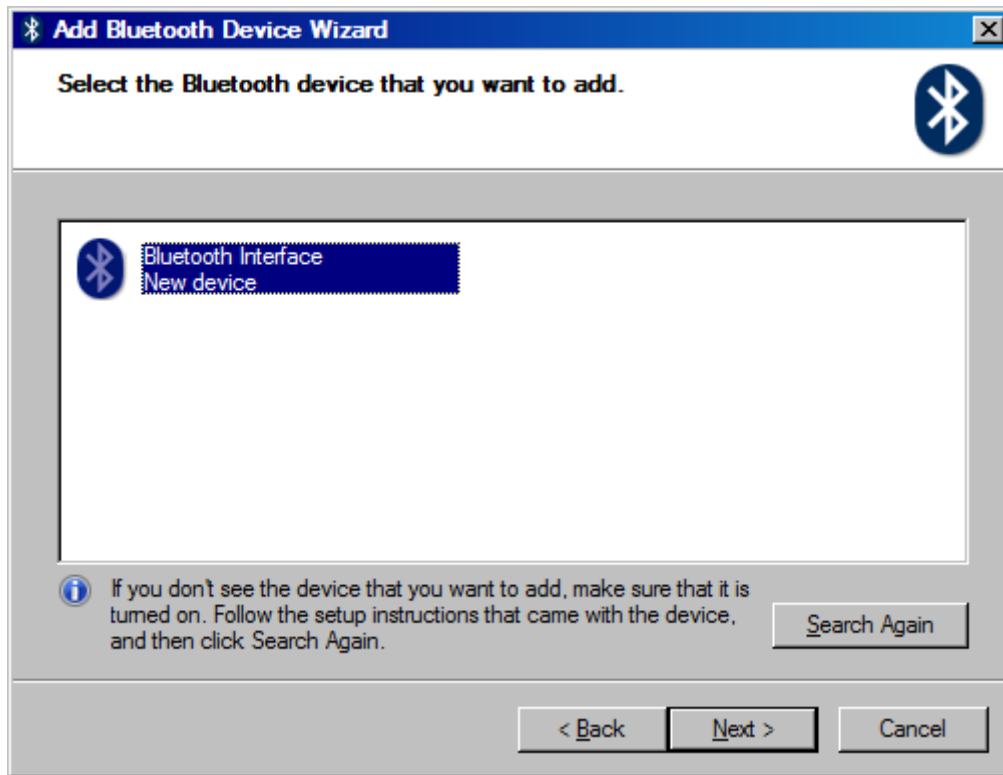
Add Bluetooth Device Wizard

Select the Bluetooth device that you want to add.

Bluetooth Interface
New device

If you don't see the device that you want to add, make sure that it is turned on. Follow the setup instructions that came with the device, and then click Search Again.

Search Again

< Back

Next >

Cancel